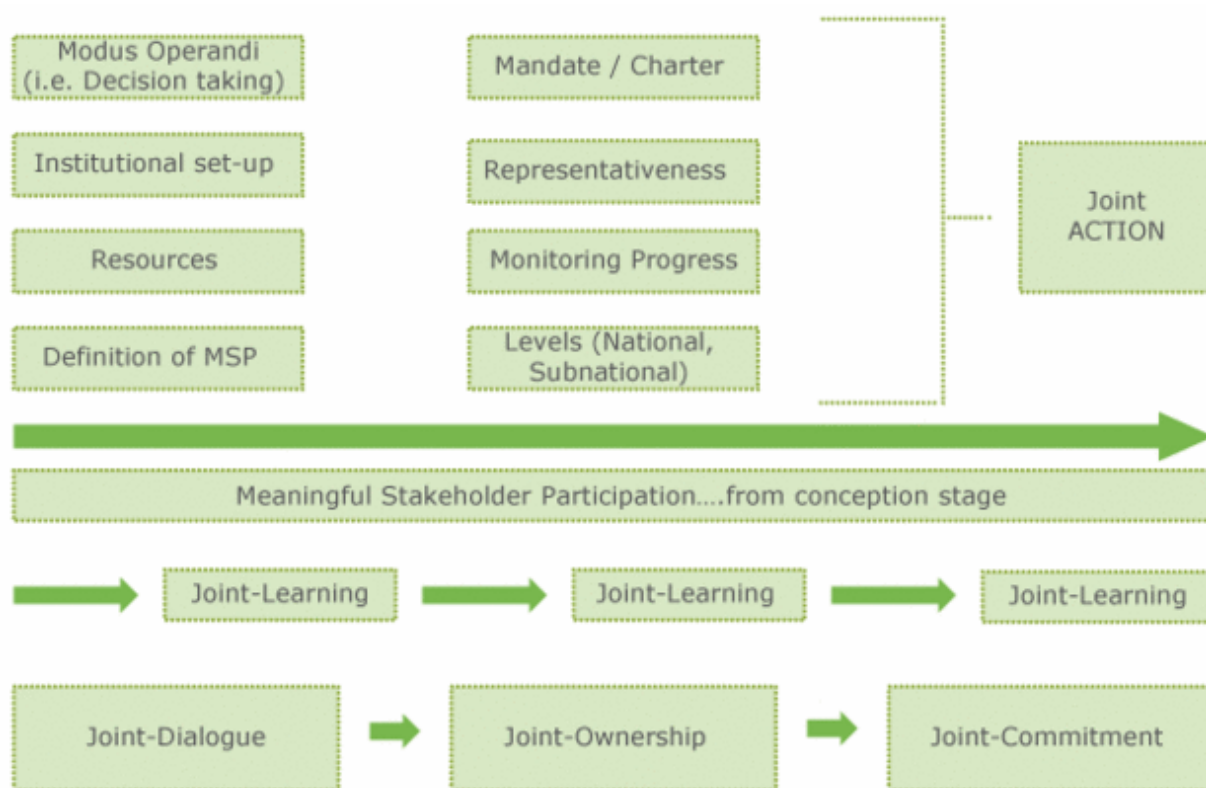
Modus Operandi (i.e. Decision taking)

Mandate / Charter

Institutional set-up

Representativeness

Resources

Monitoring Progress

Definition of MSP

Levels (National, Subnational)

Joint ACTION

Meaningful Stakeholder Participation….from conception stage

Joint-Learning

Joint-Learning

Joint-Learning

Joint-Dialogue

Joint-Ownership

Joint-Commitment